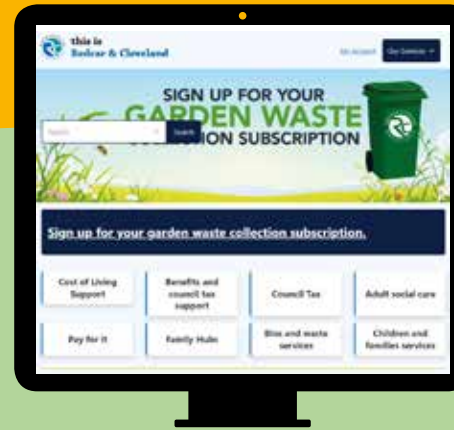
this is Redcar & Cleveland

My Account

Our Services

SIGN UP FOR YOUR GARDEN WASTE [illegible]ION SUBSCRIPTION

Search

Search

Sign up for your garden waste collection subscription.

Cost of Living Support

Benefits and council tax support

Council Tax

Adult social care

Pay for it

Family Hubs

Bins and waste services

Children and families services